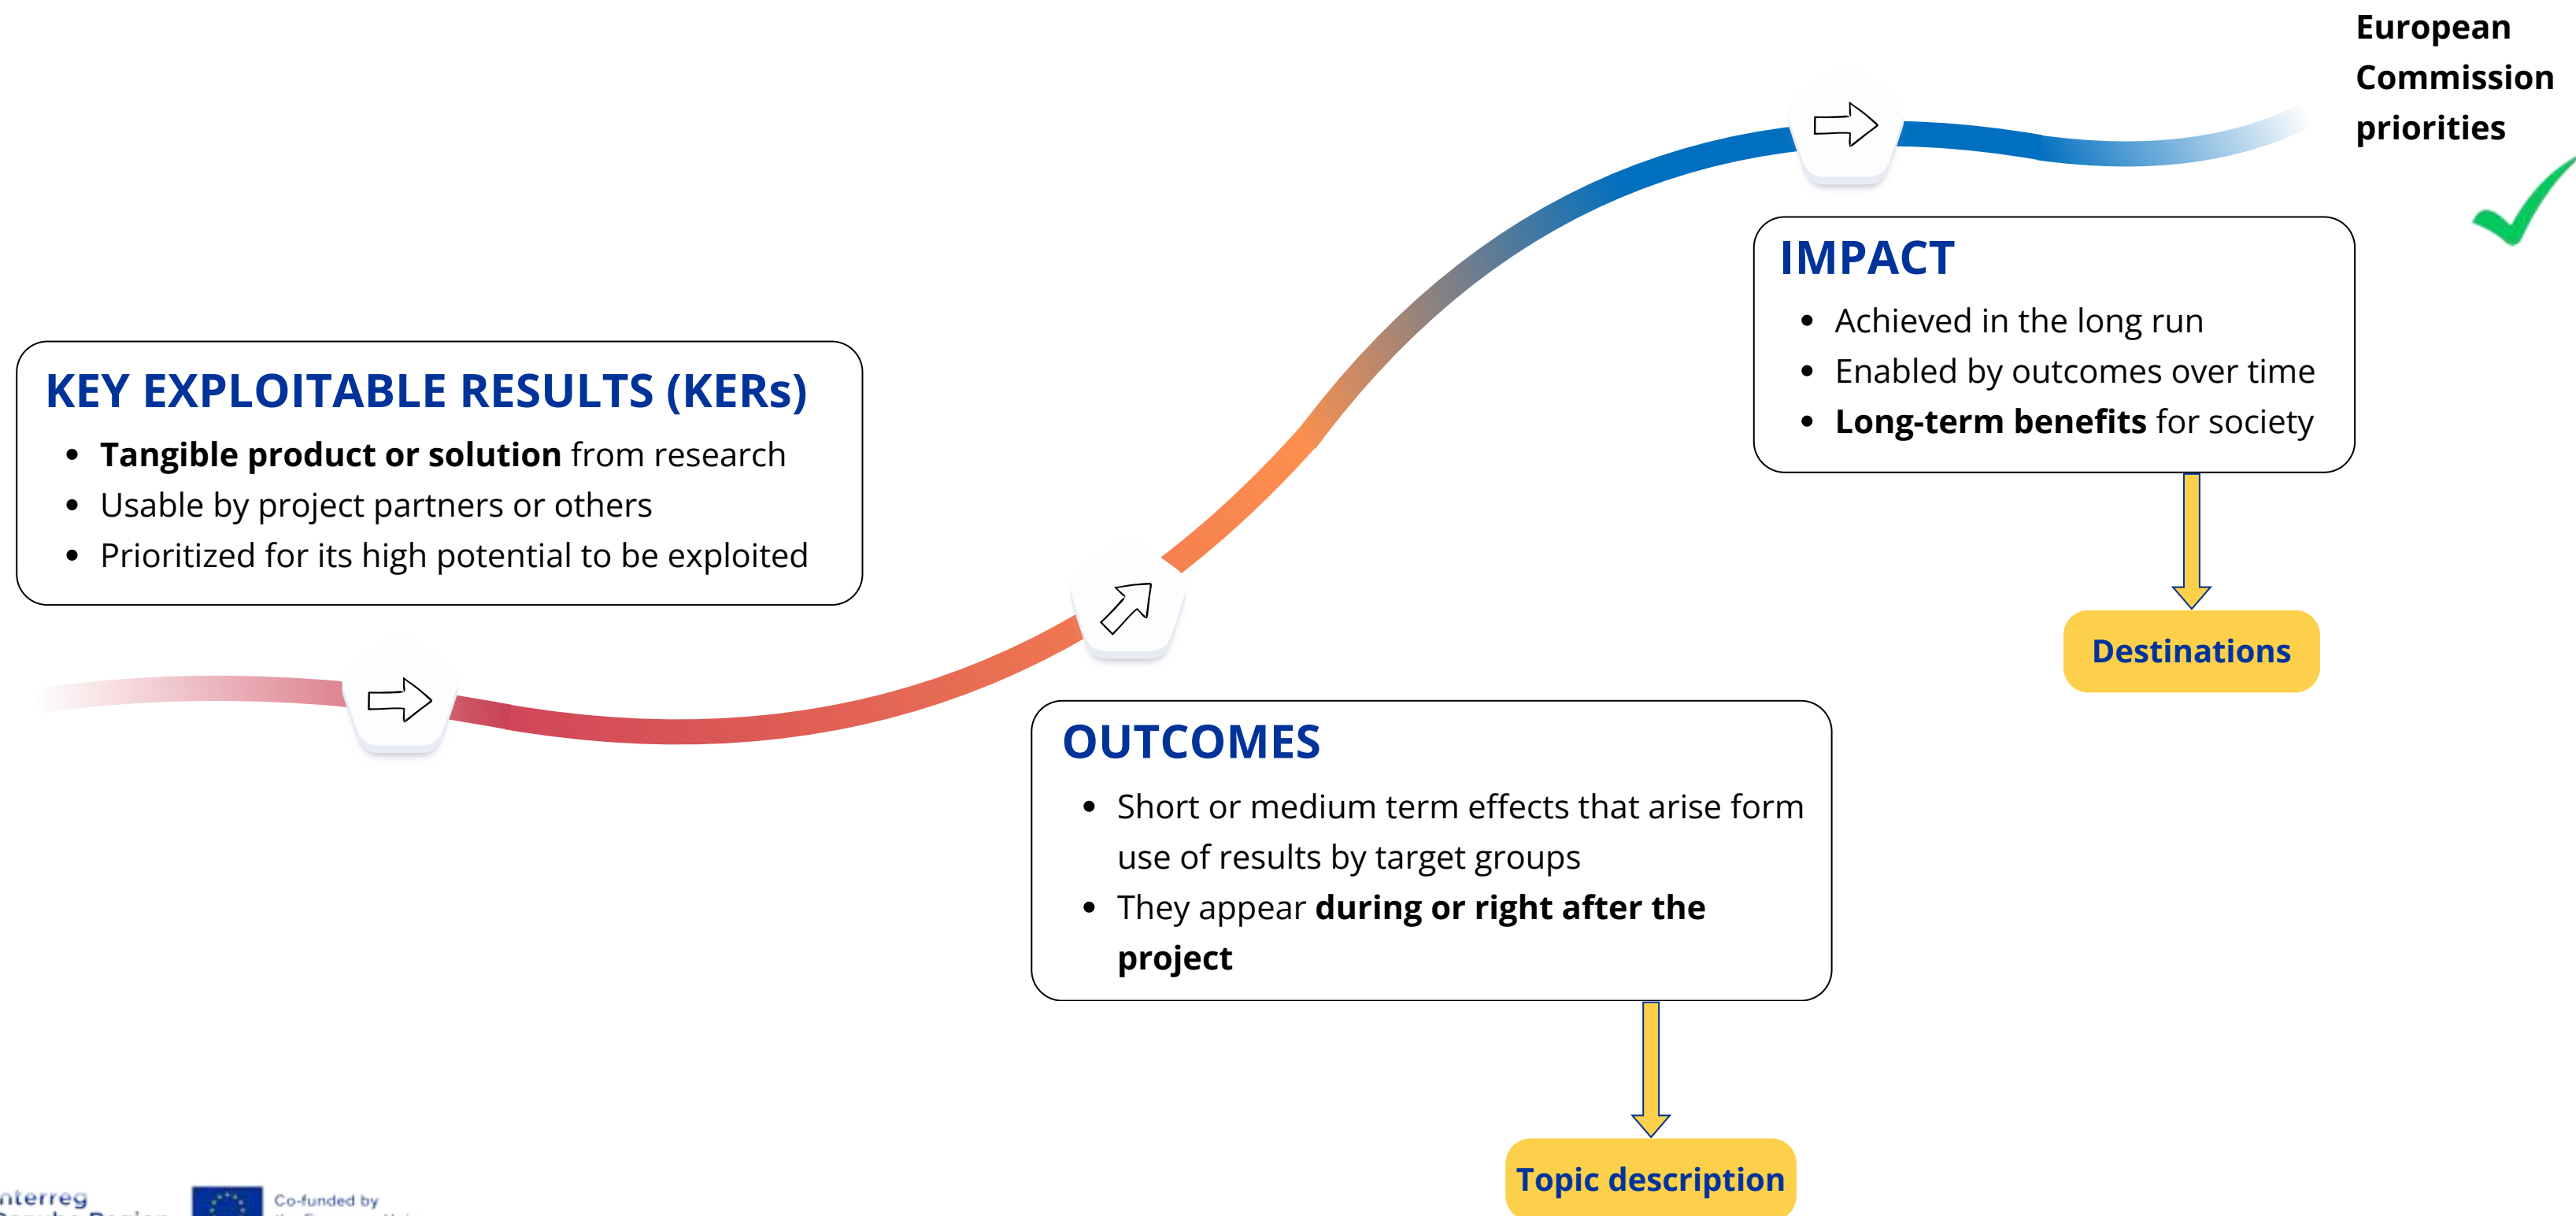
European Commission priorities

IMPACT

- Achieved in the long run
- Enabled by outcomes over time
- **Long-term benefits** for society

KEY EXPLOITABLE RESULTS (KERs)

- **Tangible product or solution** from research
- Usable by project partners or others
- Prioritized for its high potential to be exploited

Destinations

OUTCOMES

- Short or medium term effects that arise form use of results by target groups
- They appear **during or right after the project**

Topic description

nterreg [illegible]

Co-funded by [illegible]